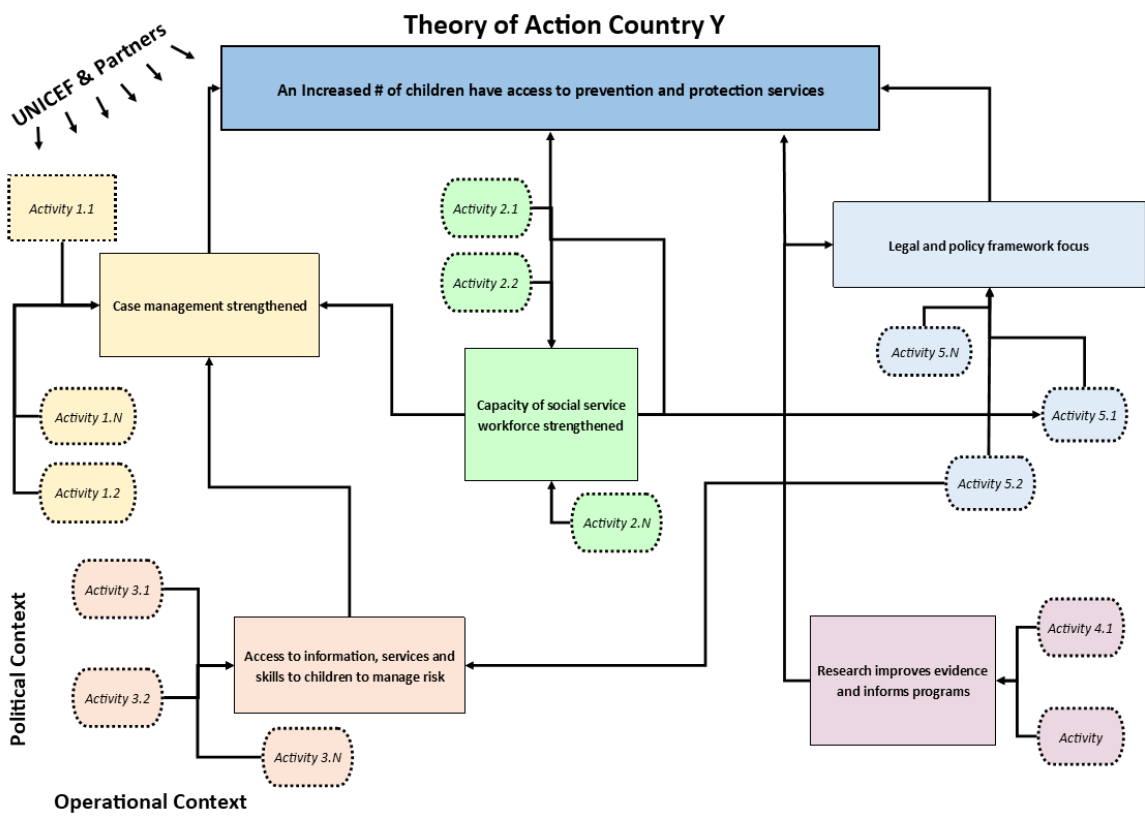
Theory of Action Country Y

UNICEF & Partners

An Increased # of children have access to prevention and protection services

Activity 1.1

Case management strengthened

Activity 1.N

Activity 1.2

Activity 2.1

Activity 2.2

Capacity of social service workforce strengthened

Activity 2.N

Legal and policy framework focus

Activity 5.N

Activity 5.1

Activity 5.2

Activity 3.1

Activity 3.2

Activity 3.N

Access to information, services and skills to children to manage risk

Research improves evidence and informs programs

Activity 4.1

Activity

Political Context

Operational Context